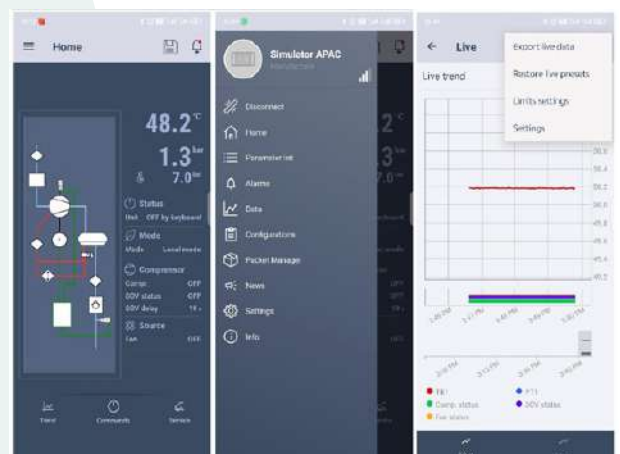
Home

48.2°C
1.3 bar
7.0 bar

Status
Unit OFF by keyboard

Mode
Mode Local mode

Compressor
Comp. OFF
SOV status OFF
SOV delay 1s

Source
Fan OFF

Trend
Commands
Service

Simulator APAC
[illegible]

Disconnect
Home
Parameters list
Alarms
Data
Configurations
Packet Manager
News
Settings
Info

Live
Export live data
Restore live presets
Limits settings
Settings

Live trend

50.0
49.8
49.6
49.4
48.2
48.0
47.8
47.6
47.4
47.2

3:40 PM
3:41 PM
3:42 PM
3:43 PM
3:44 PM

3:40 PM
3:41 PM
3:42 PM

T1
T11
Comp. status
SOV status
Fan status